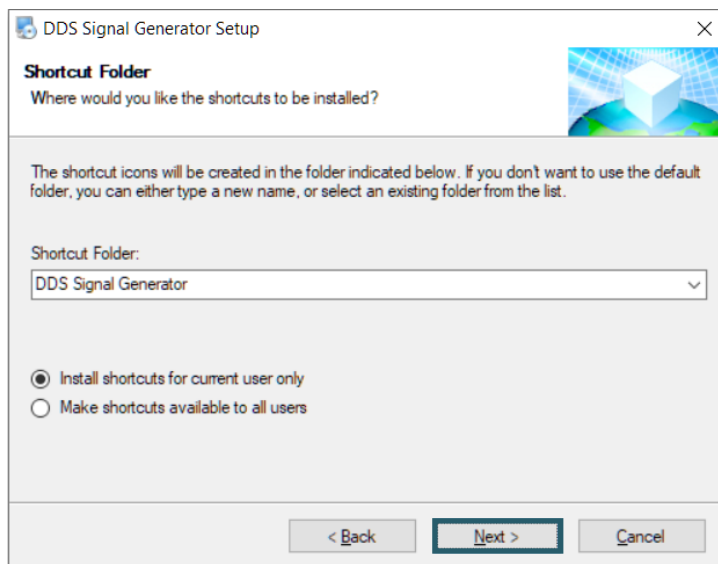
DDS Signal Generator Setup

Shortcut Folder

Where would you like the shortcuts to be installed?

The shortcut icons will be created in the folder indicated below. If you don't want to use the default folder, you can either type a new name, or select an existing folder from the list.

Shortcut Folder:

DDS Signal Generator

Install shortcuts for current user only

Make shortcuts available to all users

< Back

Next >

Cancel